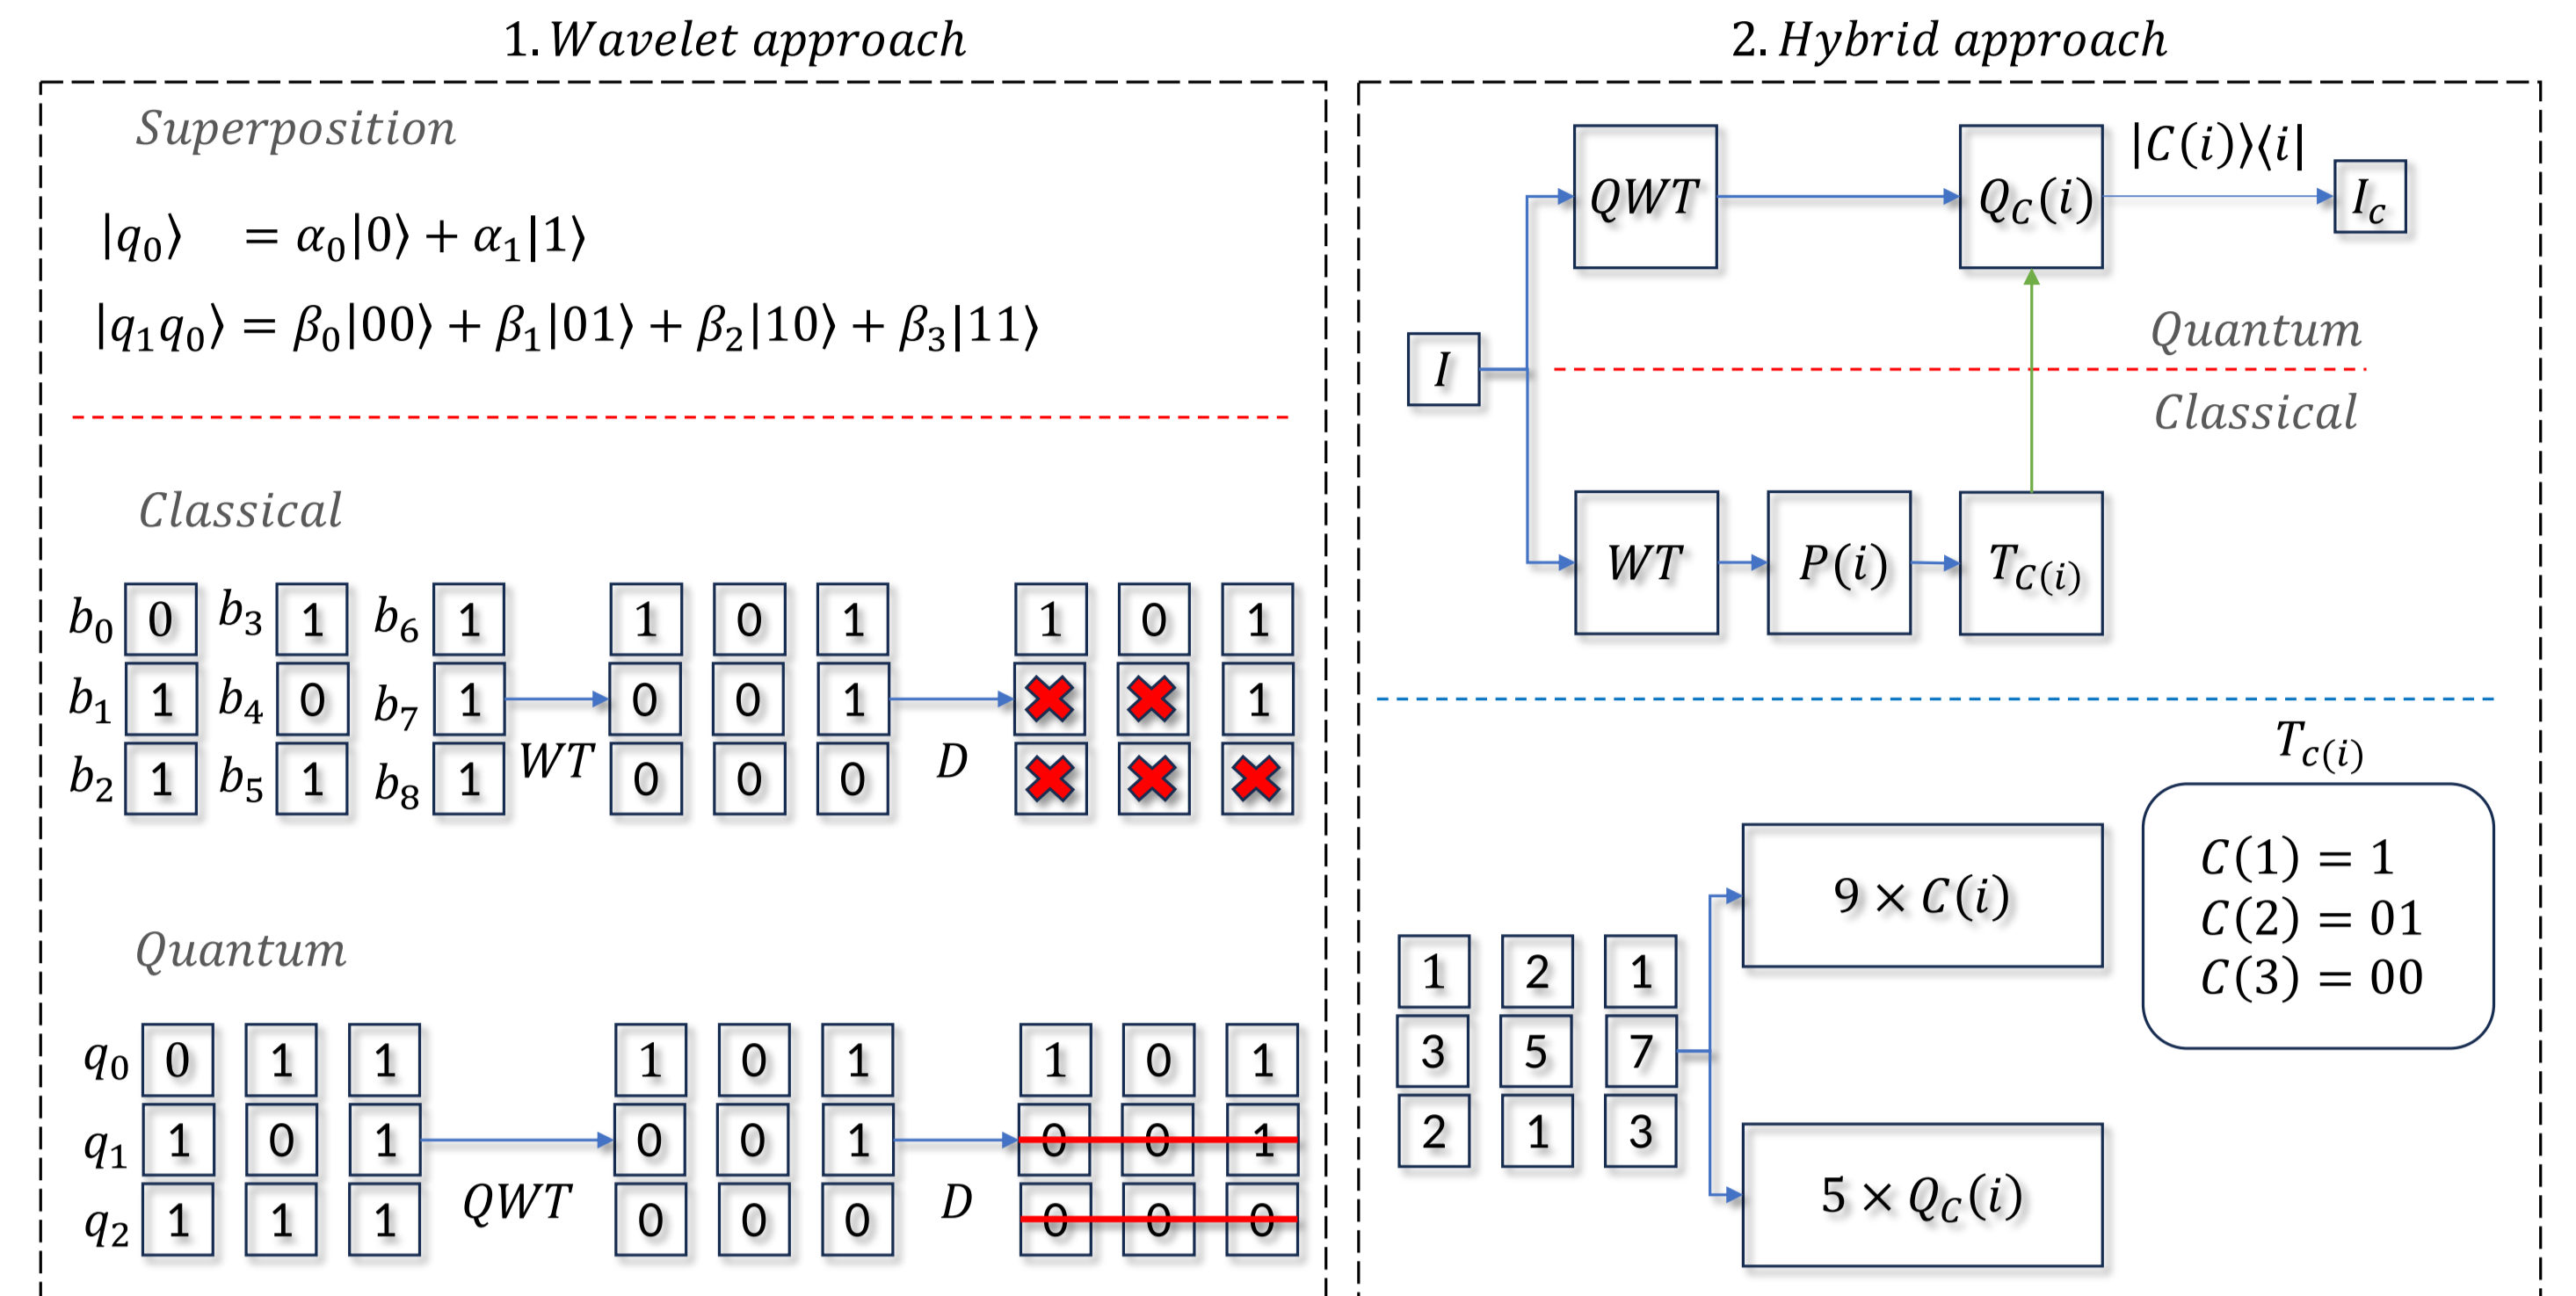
1. *Wavelet approach*

*Superposition*

$|q_0\rangle = \alpha_0|0\rangle + \alpha_1|1\rangle$

$|q_1q_0\rangle = \beta_0|00\rangle + \beta_1|01\rangle + \beta_2|10\rangle + \beta_3|11\rangle$

*Classical*

$b_0$ 0 $b_3$ 1 $b_6$ 1
$b_1$ 1 $b_4$ 0 $b_7$ 1
$b_2$ 1 $b_5$ 1 $b_8$ 1

$WT$

1 0 1
0 0 1
0 0 0

$D$

1 0 1
1

*Quantum*

$q_0$ 0 1 1
$q_1$ 1 0 1
$q_2$ 1 1 1

$QWT$

1 0 1
0 0 1
0 0 0

$D$

1 0 1
0 0 1
0 0 0

2. *Hybrid approach*

$I$

$QWT$

$Q_C(i)$

$|C(i)\rangle\langle i|$

$I_c$

*Quantum*

*Classical*

$WT$

$P(i)$

$T_{C(i)}$

$T_{C(i)}$

| 1 | 2 | 1 |
|---|---|---|
| 3 | 5 | 7 |
| 2 | 1 | 3 |

$9 \times C(i)$

$5 \times Q_C(i)$

$C(1) = 1$
$C(2) = 01$
$C(3) = 00$